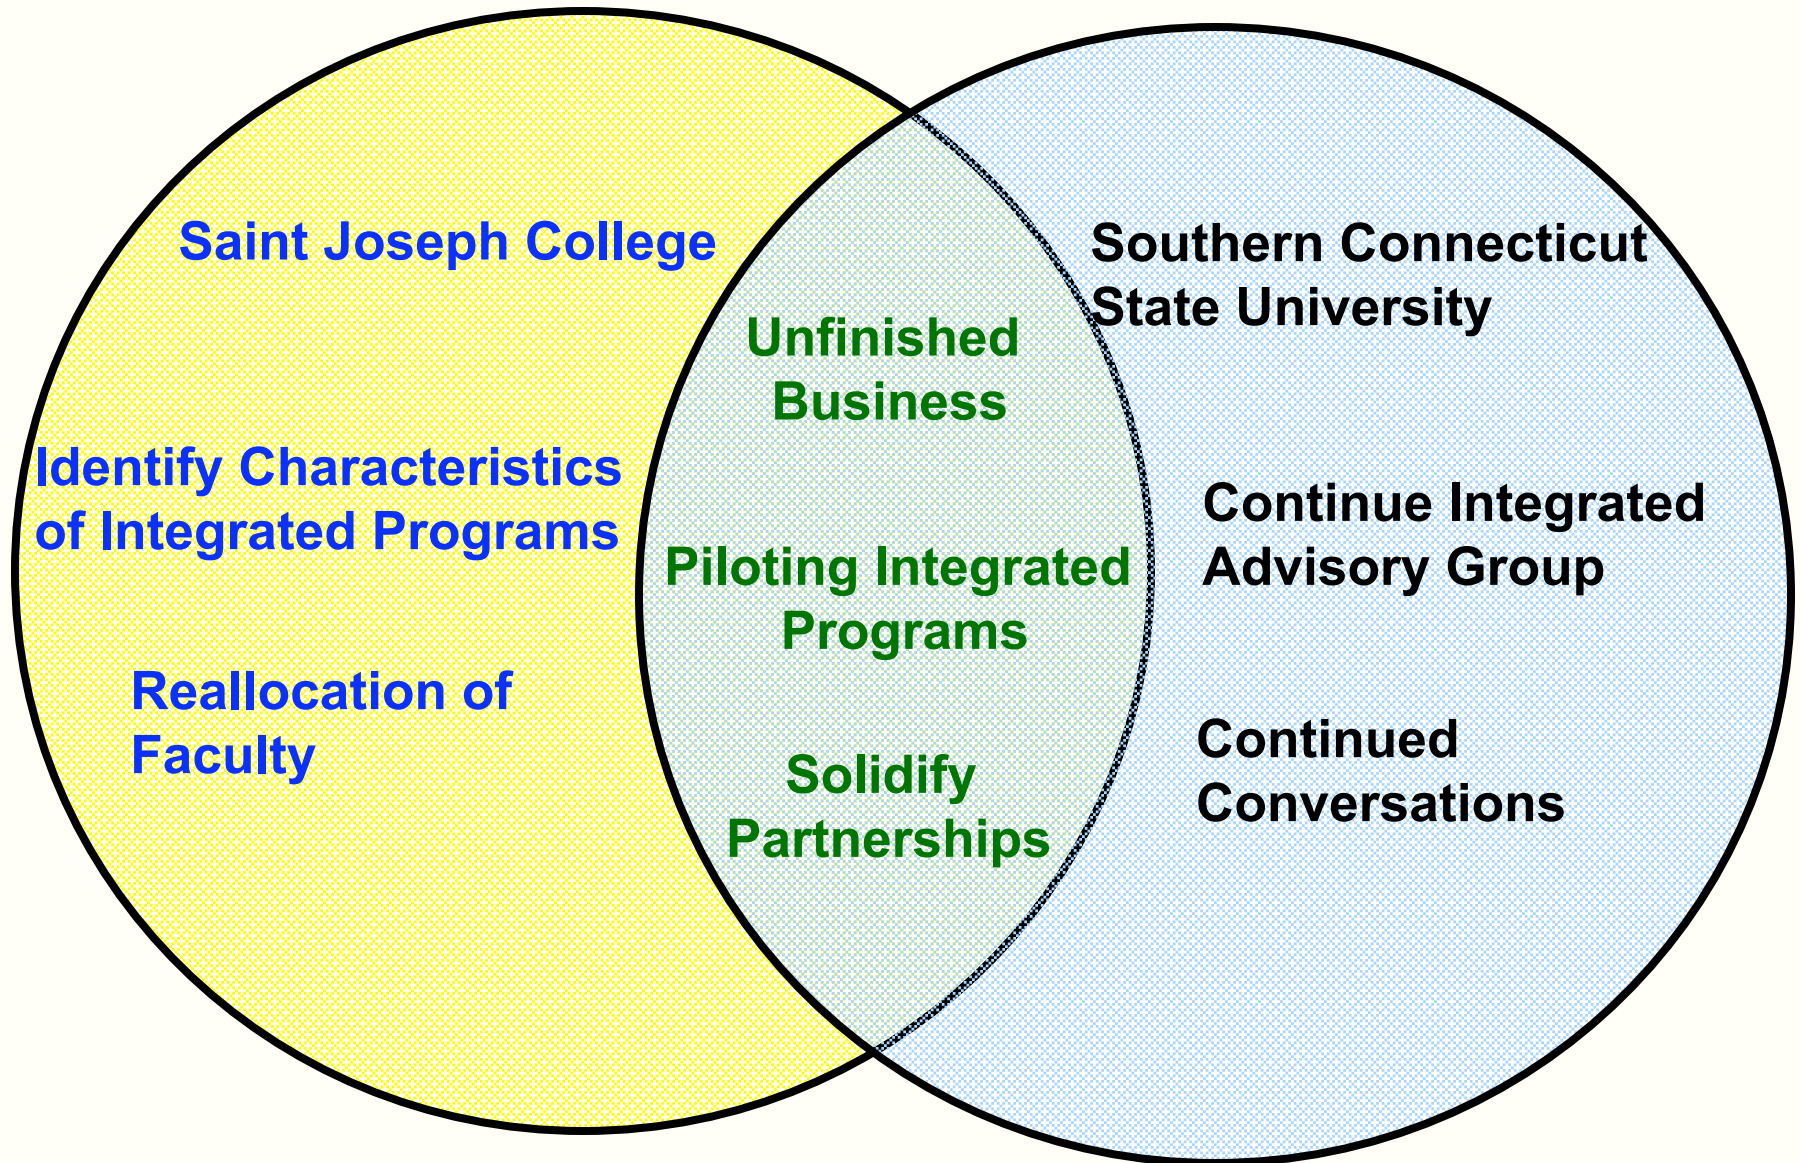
Saint Joseph College

Identify Characteristics of Integrated Programs

Reallocation of Faculty

Unfinished Business

Piloting Integrated Programs

Solidify Partnerships

Southern Connecticut State University

Continue Integrated Advisory Group

Continued Conversations